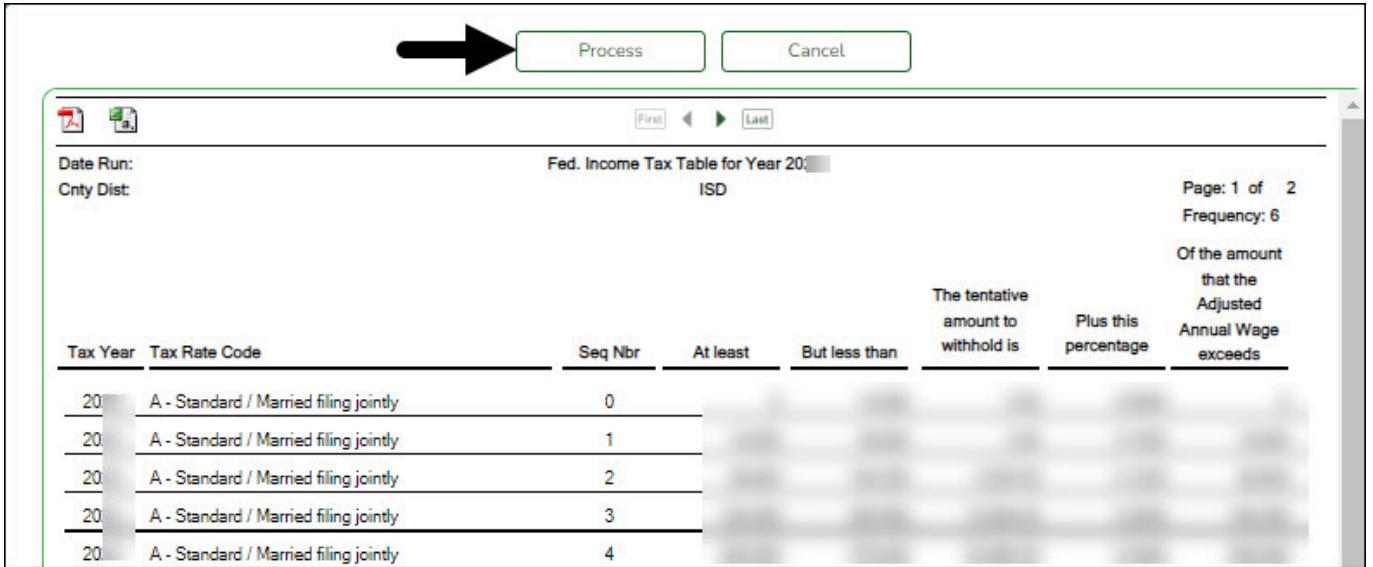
Process Cancel

First Last

Date Run:
Cnty Dist:

Fed. Income Tax Table for Year 20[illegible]
ISD

Page: 1 of 2
Frequency: 6

| Tax Year | Tax Rate Code | Seq Nbr | At least | But less than | The tentative amount to withhold is | Plus this percentage | Of the amount that the Adjusted Annual Wage exceeds |
|---|---|---|---|---|---|---|---|
| 20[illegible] | A - Standard / Married filing jointly | 0 | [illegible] | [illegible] | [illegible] | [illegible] | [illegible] |
| 20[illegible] | A - Standard / Married filing jointly | 1 | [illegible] | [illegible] | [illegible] | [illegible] | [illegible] |
| 20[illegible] | A - Standard / Married filing jointly | 2 | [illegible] | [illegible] | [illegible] | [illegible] | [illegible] |
| 20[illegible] | A - Standard / Married filing jointly | 3 | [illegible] | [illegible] | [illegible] | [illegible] | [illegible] |
| 20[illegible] | A - Standard / Married filing jointly | 4 | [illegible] | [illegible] | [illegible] | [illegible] | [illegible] |